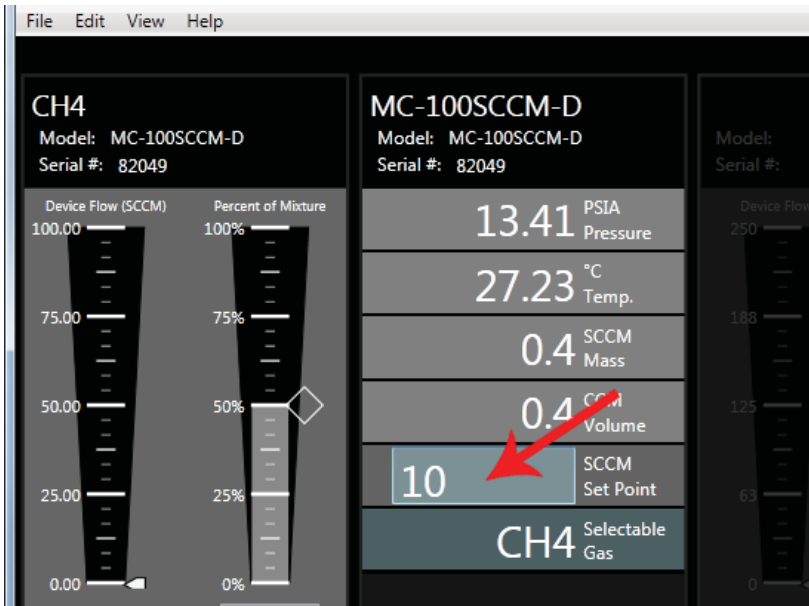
File Edit View Help

CH4
Model: MC-100SCCM-D
Serial #: 82049

Device Flow (SCCM)
100.00
75.00
50.00
25.00
0.00

Percent of Mixture
100%
75%
50%
25%
0%

MC-100SCCM-D
Model: MC-100SCCM-D
Serial #: 82049

13.41 PSIA Pressure
27.23 °C Temp.
0.4 SCCM Mass
0.4 CCM Volume
10 SCCM Set Point
CH4 Selectable Gas

Model:
Serial #:
Device Flow
250
188
125
63
0